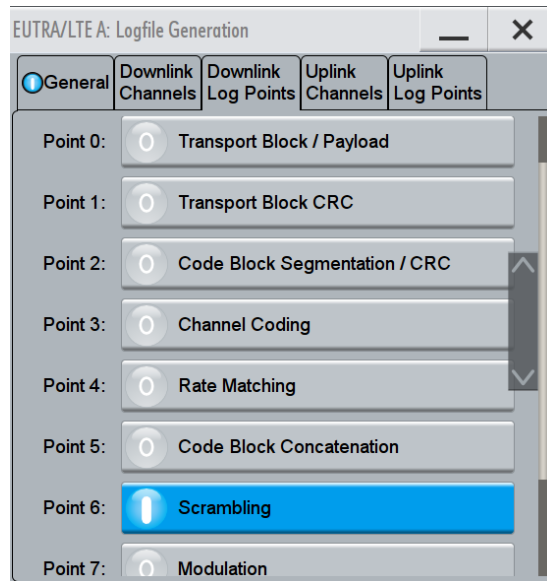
EUTRA/LTE A: Logfile Generation

General | Downlink Channels | Downlink Log Points | Uplink Channels | Uplink Log Points

Point 0: Transport Block / Payload

Point 1: Transport Block CRC

Point 2: Code Block Segmentation / CRC

Point 3: Channel Coding

Point 4: Rate Matching

Point 5: Code Block Concatenation

Point 6: Scrambling

Point 7: Modulation